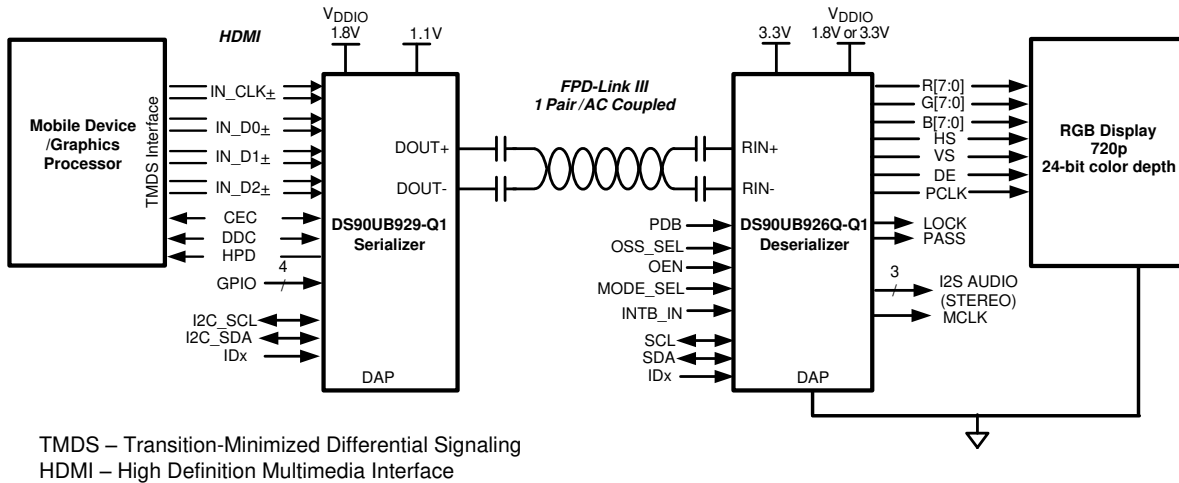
HDMI

$V_{DDIO}$ 1.8V

1.1V

Mobile Device /Graphics Processor

TMDS Interface

IN_CLK±

IN_D0±

IN_D1±

IN_D2±

CEC

DDC

HPD

GPIO

4

I2C_SCL

I2C_SDA

IDx

DOUT+

DOUT-

DS90UB929-Q1 Serializer

DAP

FPD-Link III
1 Pair /AC Coupled

3.3V

$V_{DDIO}$ 1.8V or 3.3V

RIN+

RIN-

PDB

OSS_SEL

OEN

MODE_SEL

INTB_IN

SCL

SDA

IDx

DS90UB926Q-Q1 Deserializer

DAP

R[7:0]

G[7:0]

B[7:0]

HS

VS

DE

PCLK

LOCK

PASS

3

I2S AUDIO (STEREO)

MCLK

RGB Display
720p
24-bit color depth

TMDS – Transition-Minimized Differential Signaling
HDMI – High Definition Multimedia Interface